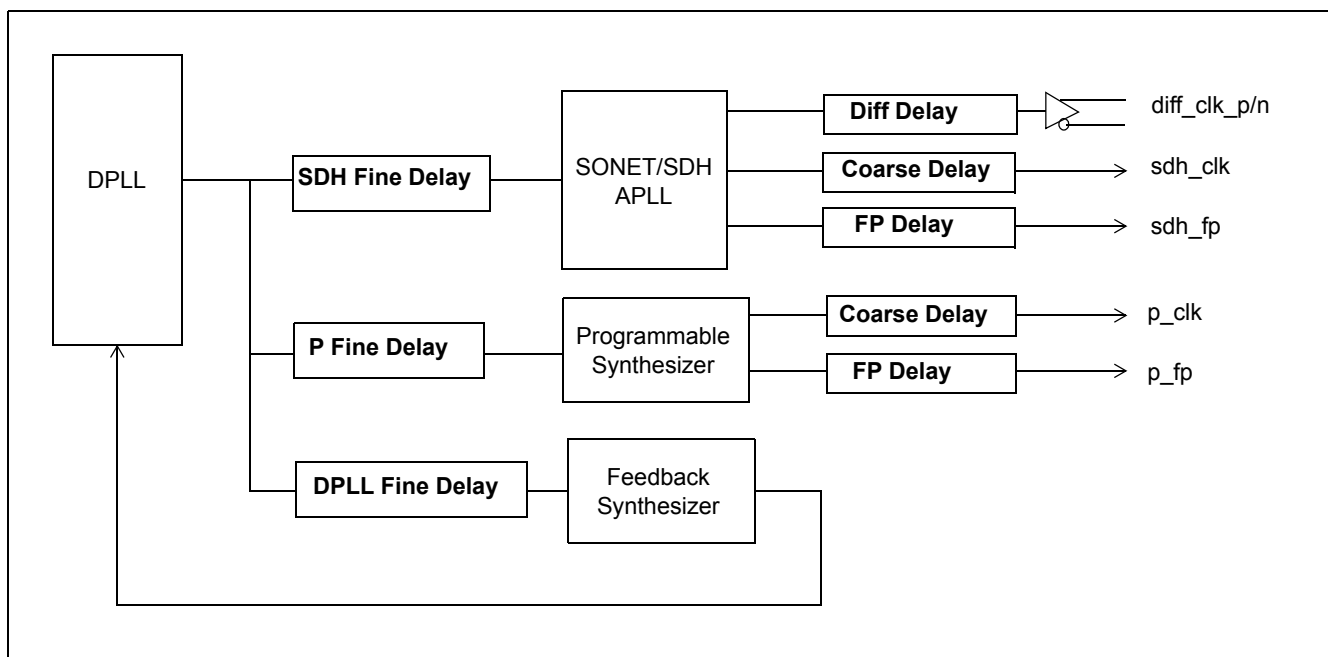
DPLL

SDH Fine Delay

SONET/SDH APLL

Diff Delay

diff_clk_p/n

Coarse Delay

sdh_clk

FP Delay

sdh_fp

P Fine Delay

Programmable Synthesizer

Coarse Delay

p_clk

FP Delay

p_fp

DPLL Fine Delay

Feedback Synthesizer